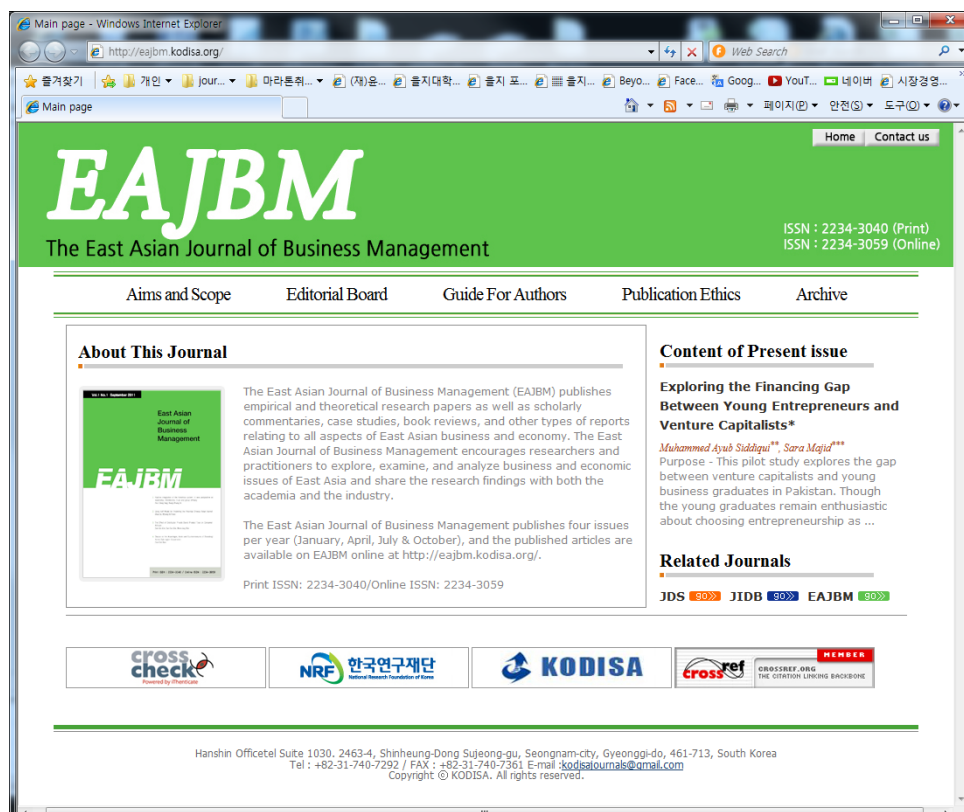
Main page - Windows Internet Explorer

http://eajbm.kodisa.org/

Web Search

즐겨찾기 | 개인 ▾ jour... ▾ 마라톤취... ▾ (재)운... 을지대학... 을지 포... 을지... Beyo... Face... Goog... YouT... 네이버 시장경영...

Main page

페이지(P) ▾ 안전(S) ▾ 도구(O) ▾

Home | Contact us

EAJBM

The East Asian Journal of Business Management

ISSN : 2234-3040 (Print)
ISSN : 2234-3059 (Online)

Aims and Scope | Editorial Board | Guide For Authors | Publication Ethics | Archive

About This Journal

Vol.1 No.1 September 2011

East Asian Journal of Business Management

EAJBM

The East Asian Journal of Business Management (EAJBM) publishes empirical and theoretical research papers as well as scholarly commentaries, case studies, book reviews, and other types of reports relating to all aspects of East Asian business and economy. The East Asian Journal of Business Management encourages researchers and practitioners to explore, examine, and analyze business and economic issues of East Asia and share the research findings with both the academia and the industry.

The East Asian Journal of Business Management publishes four issues per year (January, April, July & October), and the published articles are available on EAJBM online at http://eajbm.kodisa.org/.

Print ISSN: 2234-3040/Online ISSN: 2234-3059

Content of Present issue

Exploring the Financing Gap Between Young Entrepreneurs and Venture Capitalists*

Muhammed Ayub Siddiqui**, Sara Majid***

Purpose - This pilot study explores the gap between venture capitalists and young business graduates in Pakistan. Though the young graduates remain enthusiastic about choosing entrepreneurship as ...

Related Journals

JDS 바로가기 JIDB 바로가기 EAJBM 바로가기

crosscheck Powered by iThenticate

NRF 한국연구재단 National Research Foundation of Korea

KODISA

MEMBER crossref CROSSREF.ORG THE CITATION LINKING BACKBONE

Hanshin Officetel Suite 1030. 2463-4, Shinheung-Dong Sujeong-gu, Seongnam-city, Gyeonggi-do, 461-713, South Korea
Tel : +82-31-740-7292 / FAX : +82-31-740-7361 E-mail :kodisajournals@gmail.com
Copyright © KODISA. All rights reserved.